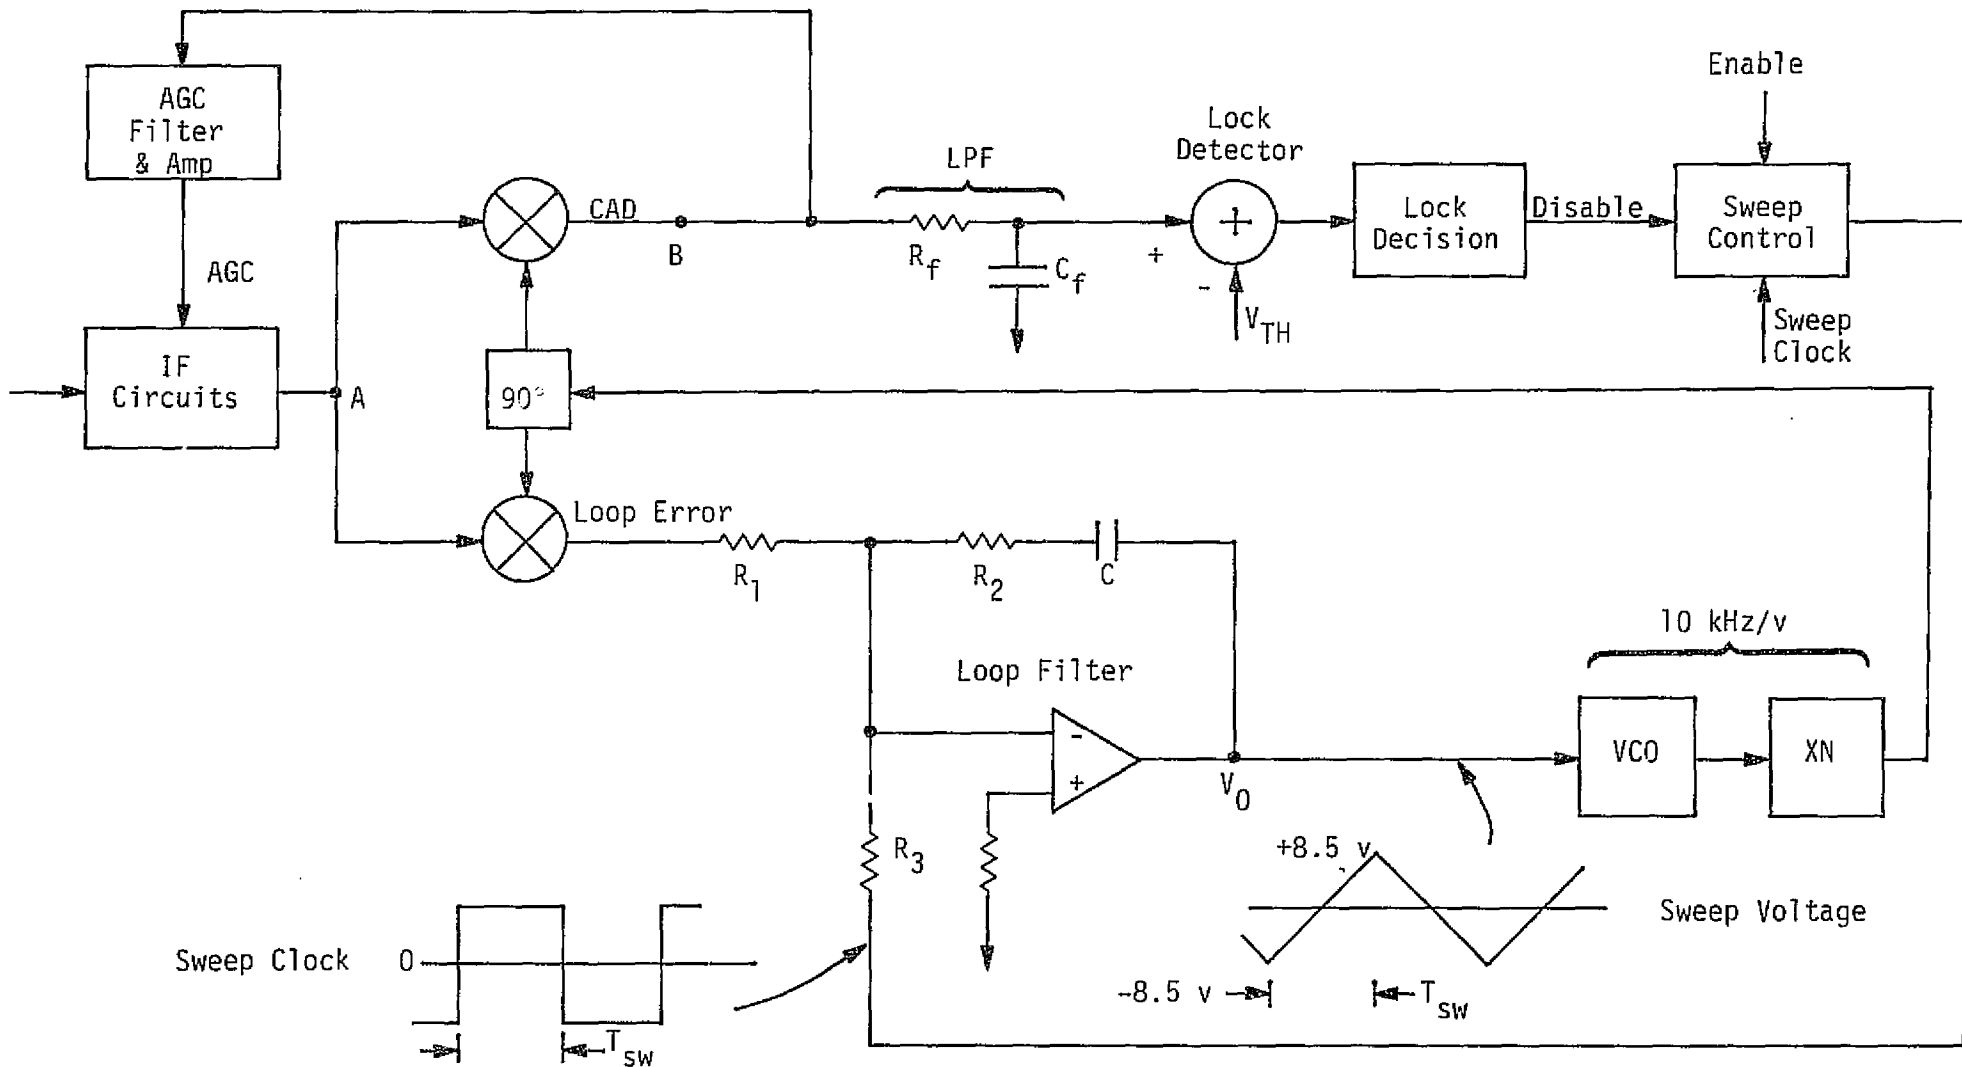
AGC Filter & Amp

AGC

IF Circuits

A

CAD

B

LPF

$R_f$

$C_f$

Lock Detector

+

-

$V_{TH}$

Lock Decision

Disable

Enable

Sweep Control

Sweep Clock

90°

Loop Error

$R_1$

$R_2$

C

Loop Filter

-

+

$V_0$

10 kHz/v

VCO

XN

$R_3$

+8.5 v

Sweep Voltage

-8.5 v

$T_{sw}$

Sweep Clock

0

$T_{sw}$